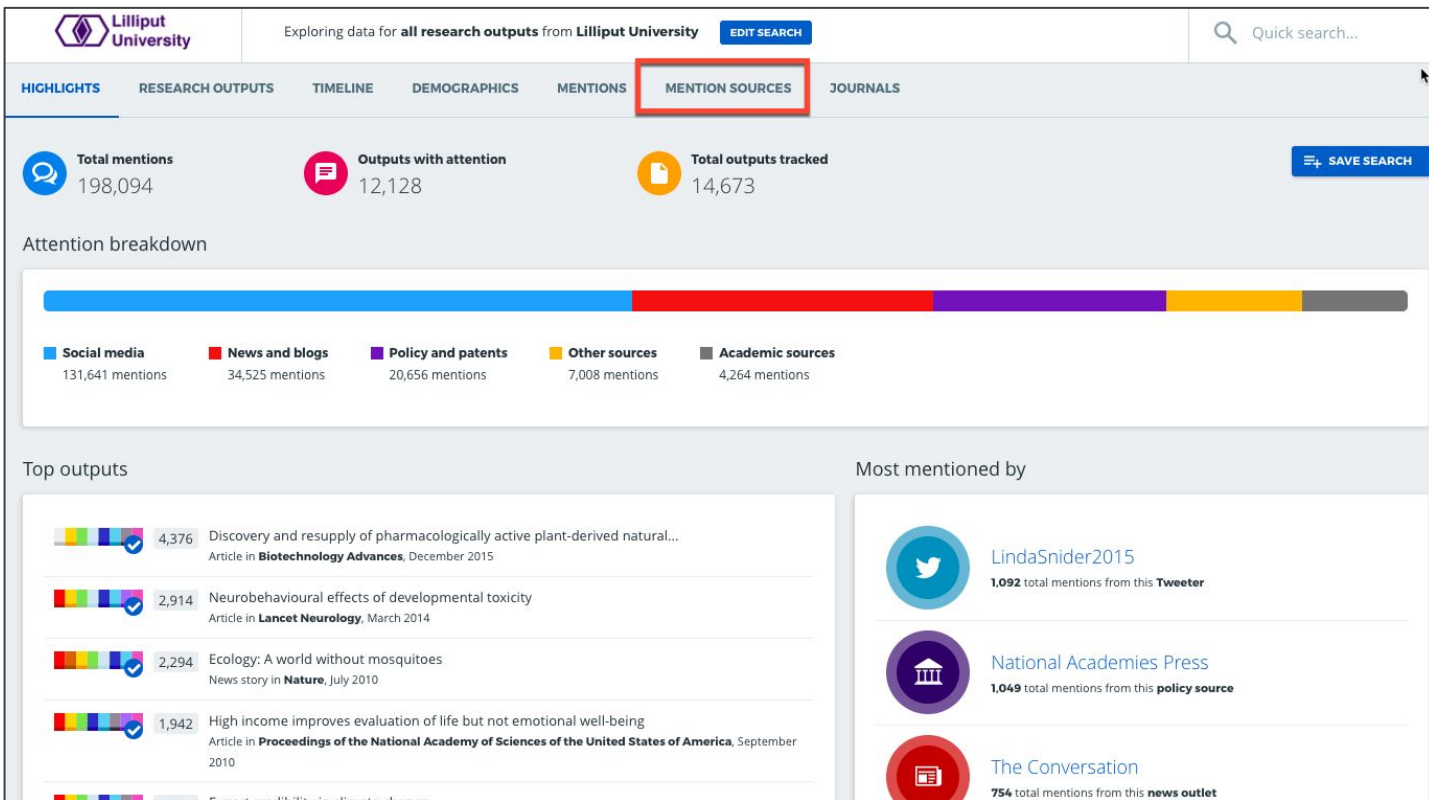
Lilliput University

Exploring data for **all research outputs** from **Lilliput University** EDIT SEARCH

Quick search...

HIGHLIGHTS RESEARCH OUTPUTS TIMELINE DEMOGRAPHICS MENTIONS MENTION SOURCES JOURNALS

Total mentions
198,094

Outputs with attention
12,128

Total outputs tracked
14,673

SAVE SEARCH

Attention breakdown

Social media
131,641 mentions

News and blogs
34,525 mentions

Policy and patents
20,656 mentions

Other sources
7,008 mentions

Academic sources
4,264 mentions

Top outputs

4,376 Discovery and resupply of pharmacologically active plant-derived natural...
Article in **Biotechnology Advances**, December 2015

2,914 Neurobehavioural effects of developmental toxicity
Article in **Lancet Neurology**, March 2014

2,294 Ecology: A world without mosquitoes
News story in **Nature**, July 2010

1,942 High income improves evaluation of life but not emotional well-being
Article in **Proceedings of the National Academy of Sciences of the United States of America**, September 2010

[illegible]

Most mentioned by

LindaSnider2015
**1,092** total mentions from this **Tweeter**

National Academies Press
**1,049** total mentions from this **policy source**

The Conversation
**754** total mentions from this **news outlet**